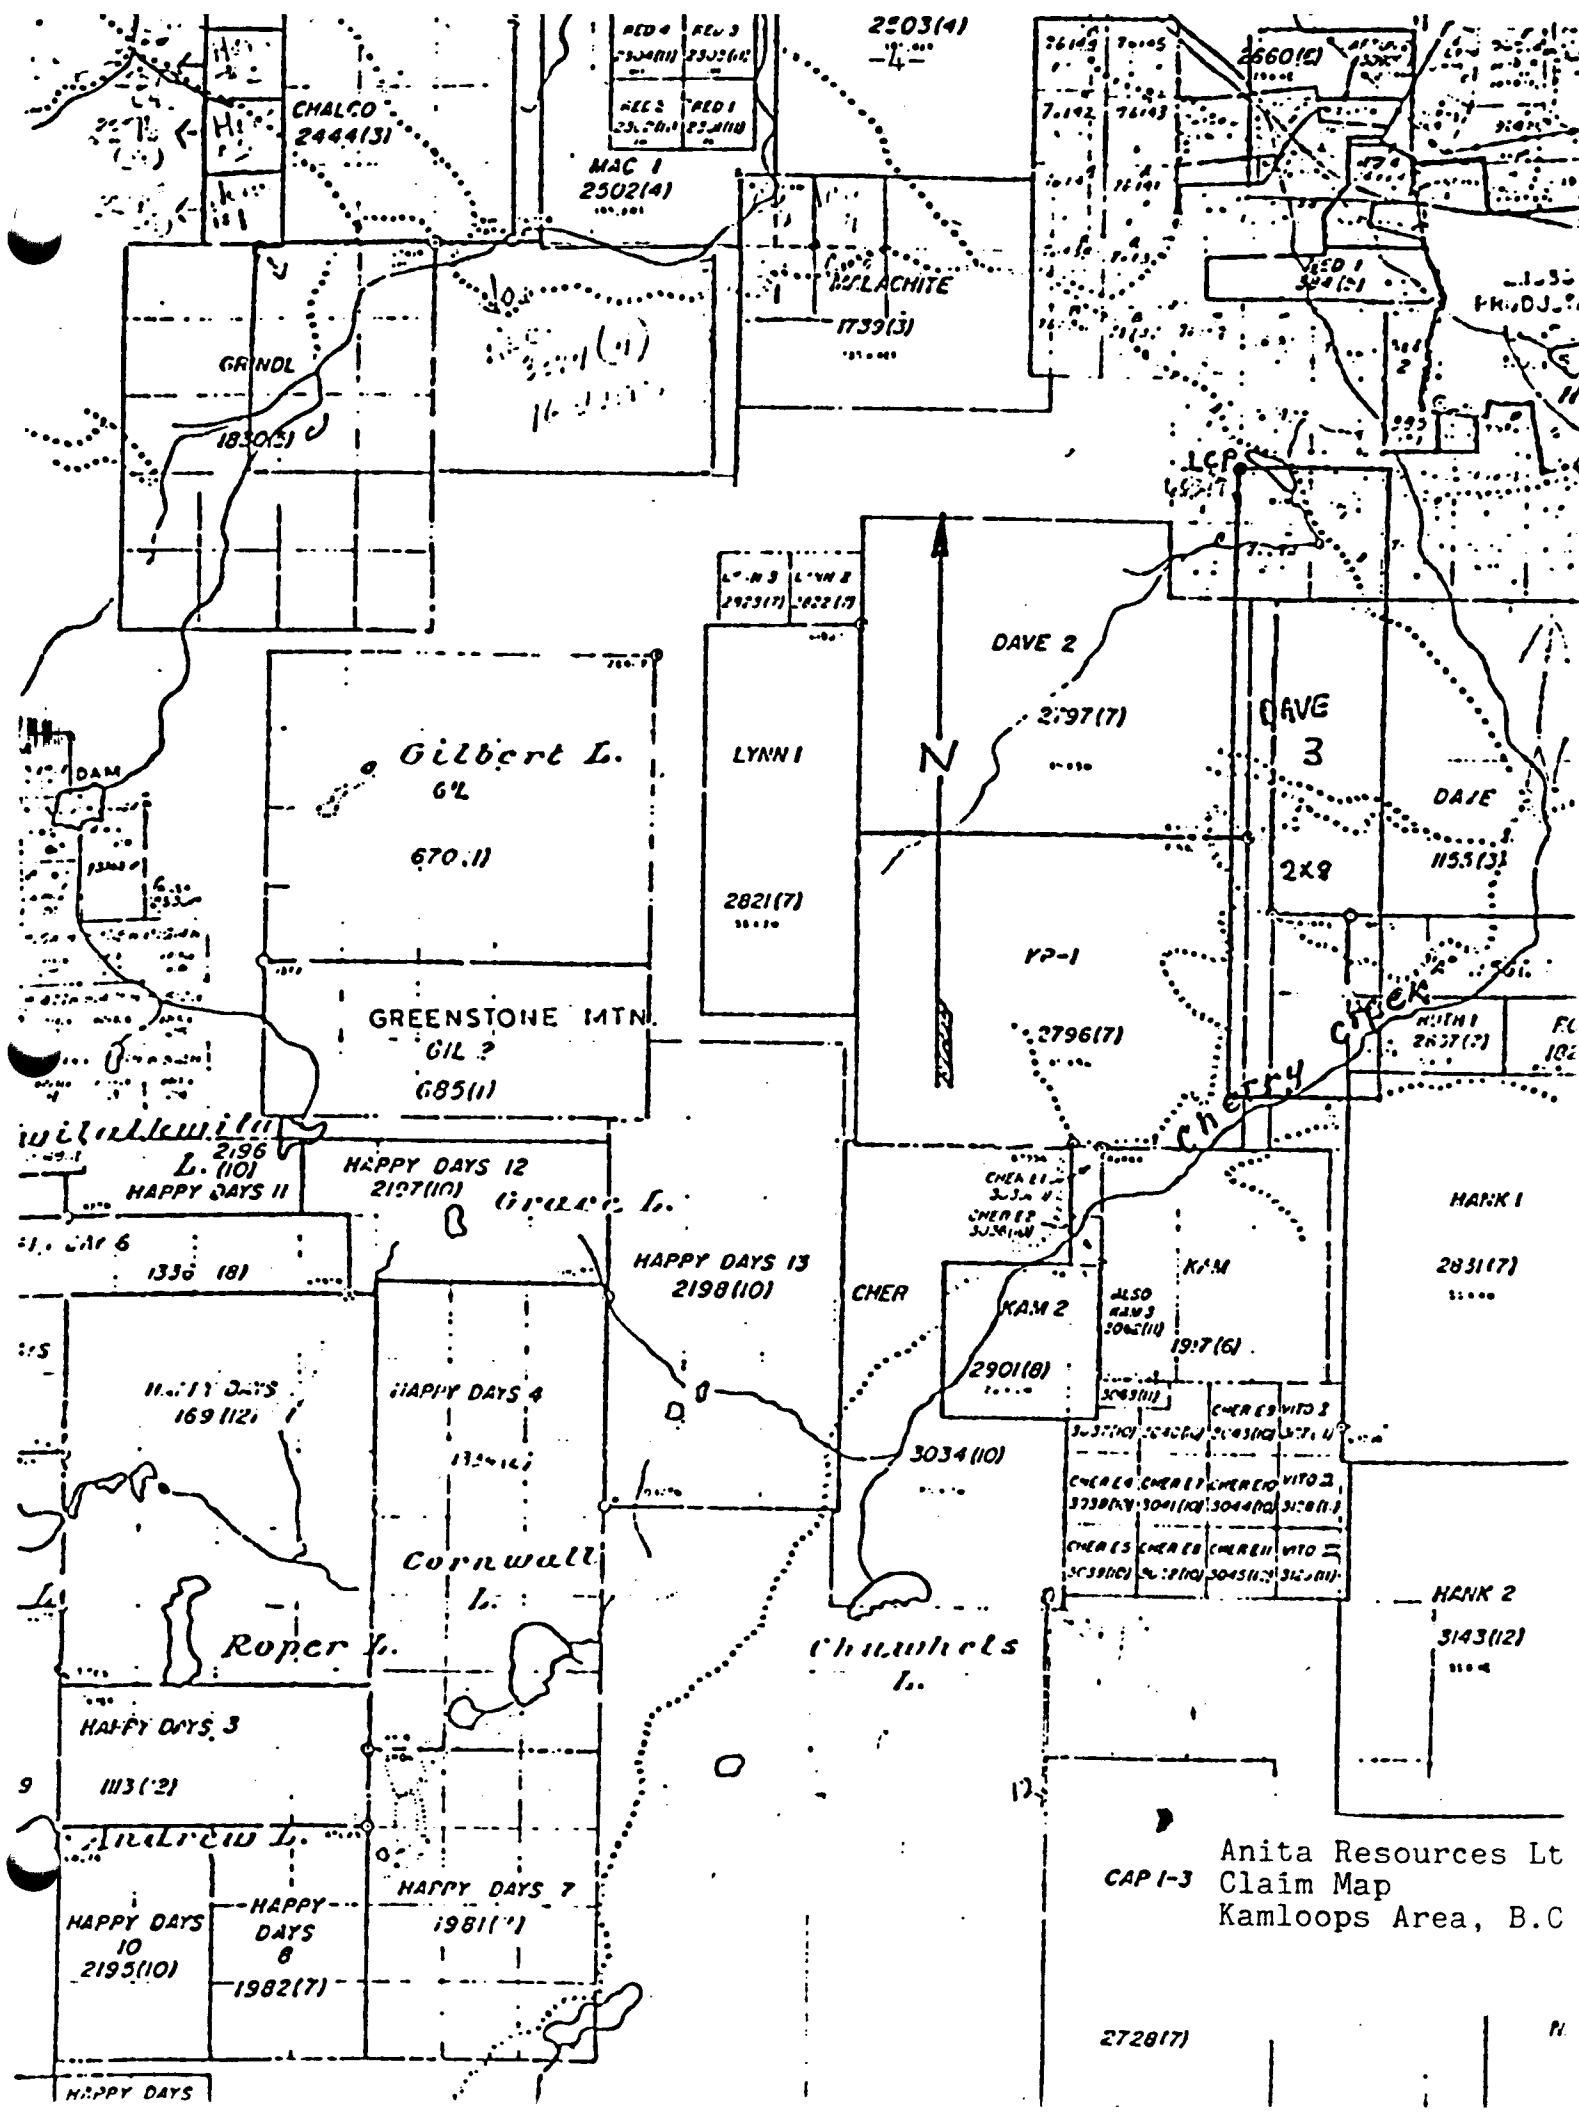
2503(4)
-4-

RED 4 RED 3
RED 2 RED 1

CHALCO
2444(3)

MAC 1
2502(4)

2660(E)

MALACHITE
1739(3)

RED 1

GRINDL
1830(3)

LCP

LYNN 3 LYNN 2
2923(7) 2822(7)

DAVE 2
2797(7)

DAVE
3

LYNN I
2821(7)

N

DAVE
1155(3)

2X8

Gilbert L.
GIL
670(1)

GREENSTONE MTN
GIL 2
685(1)

DAM

YP-1
2796(7)

Cherry Creek

RUTH 1
2837(7)

Twilalkwila L.
2196
(10)
HAPPY DAYS 11

HAPPY DAYS 12
2197(10)

Grace L.

HAPPY DAYS 13
2198(10)

CHER

CHER E1
CHER E2

KAM
1917(6)

ALSO
KAM 3
2062(11)

KAM 2
2901(8)

HANK 1
2831(7)

1336 (8)

HAPPY DAYS
169 (12)

HAPPY DAYS 4

3034(10)

CHER E9 VITO 1
CHER E4 CHER E7 CHER E10 VITO 2
CHER E5 CHER E8 CHER E11 VITO 3

Cornwall L.

Roper L.

HANK 2
3143(12)

Chuwhels L.

HAPPY DAYS 3
1113(12)

9

Andrew L.

CAP 1-3

Anita Resources Lt
Claim Map
Kamloops Area, B.C

HAPPY DAYS 7
1981(7)

HAPPY DAYS
10
2195(10)

HAPPY
DAYS
8
1982(7)

2728(7)

HAPPY DAYS